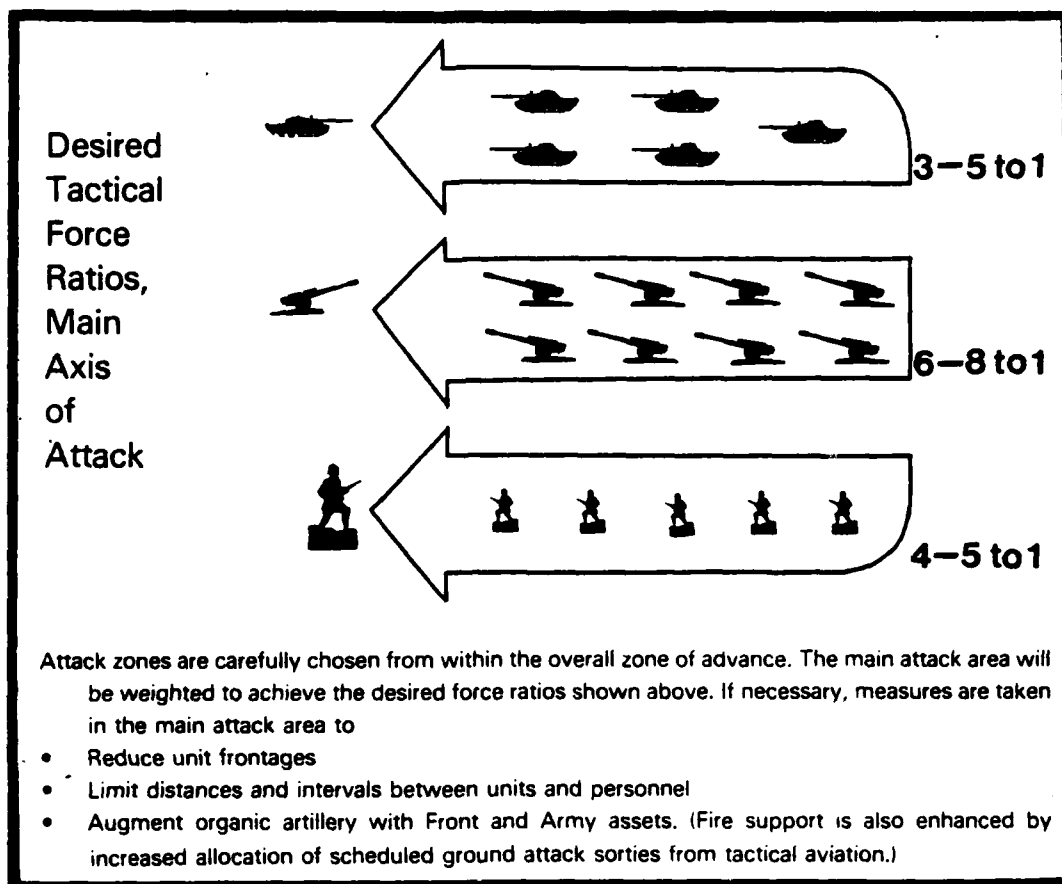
Desired Tactical Force Ratios, Main Axis of Attack

3–5 to1

6–8 to1

4–5 to1

Attack zones are carefully chosen from within the overall zone of advance. The main attack area will be weighted to achieve the desired force ratios shown above. If necessary, measures are taken in the main attack area to

• Reduce unit frontages
• Limit distances and intervals between units and personnel
• Augment organic artillery with Front and Army assets. (Fire support is also enhanced by increased allocation of scheduled ground attack sorties from tactical aviation.)